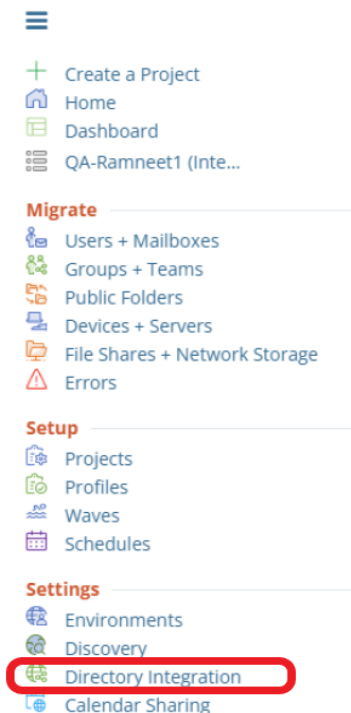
Create a Project
Home
Dashboard
QA-Ramneet1 (Inte...

Migrate
Users + Mailboxes
Groups + Teams
Public Folders
Devices + Servers
File Shares + Network Storage
Errors

Setup
Projects
Profiles
Waves
Schedules

Settings
Environments
Discovery
Directory Integration
Calendar Sharing